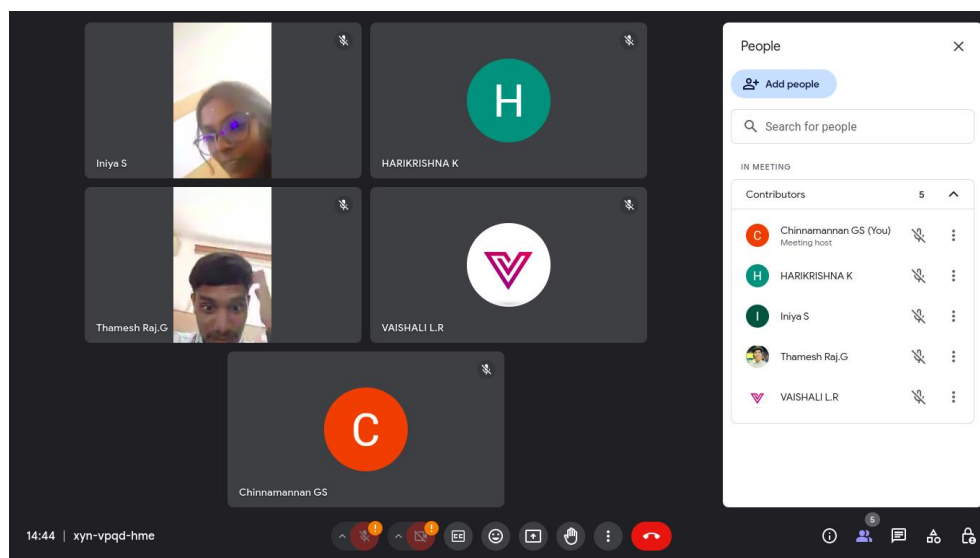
Iniya S

H

HARIKRISHNA K

Thamesh Raj.G

VAISHALI L.R

C

Chinnamannan GS

People

Add people

Search for people

IN MEETING

Contributors 5

C Chinnamannan GS (You)
Meeting host

H HARIKRISHNA K

I Iniya S

Thamesh Raj.G

VAISHALI L.R

14:44 | xyn-vpqd-hme

5